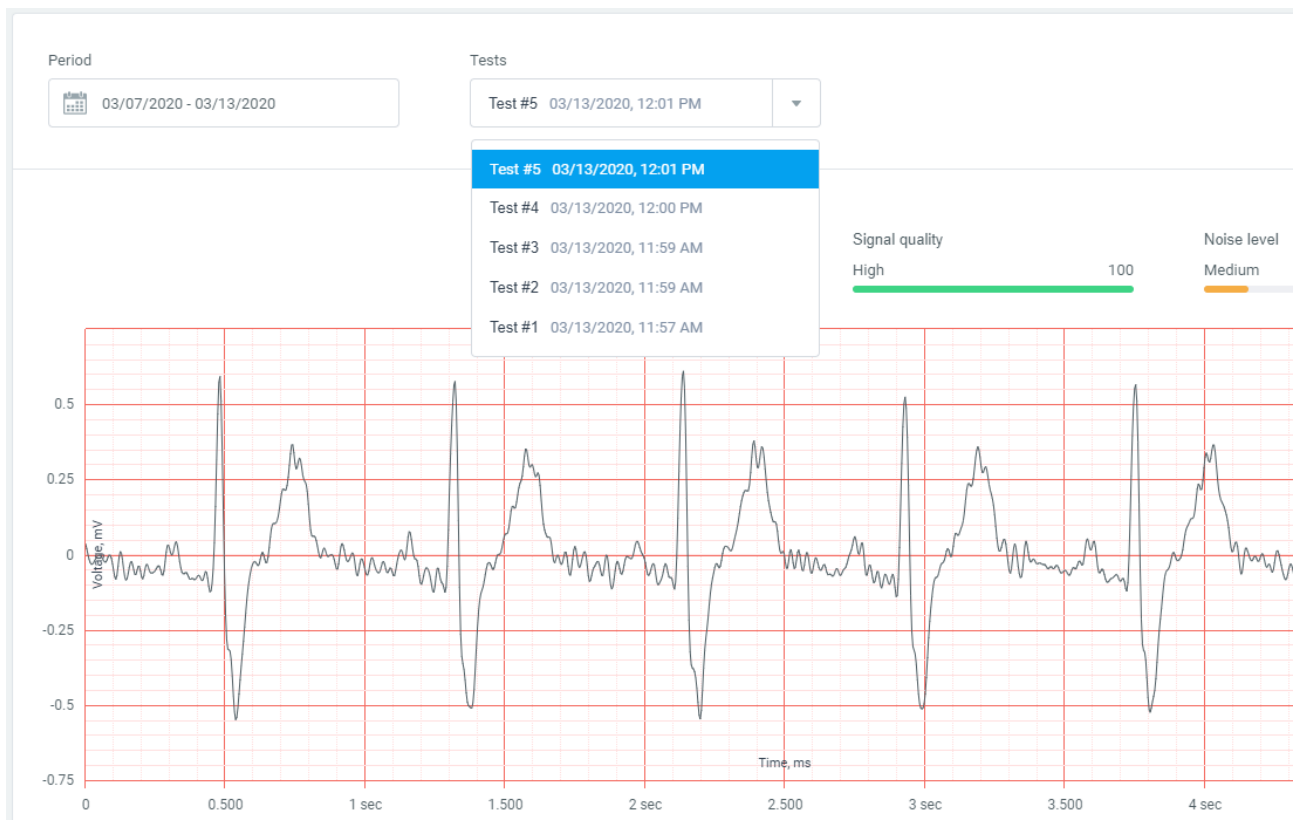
Period

03/07/2020 - 03/13/2020

Tests

Test #5 03/13/2020, 12:01 PM

Test #5 03/13/2020, 12:01 PM
Test #4 03/13/2020, 12:00 PM
Test #3 03/13/2020, 11:59 AM
Test #2 03/13/2020, 11:59 AM
Test #1 03/13/2020, 11:57 AM

Signal quality
High 100

Noise level
Medium

0.5
0.25
0
-0.25
-0.5
-0.75

Voltage, mV

Time, ms

0 0.500 1 sec 1.500 2 sec 2.500 3 sec 3.500 4 sec